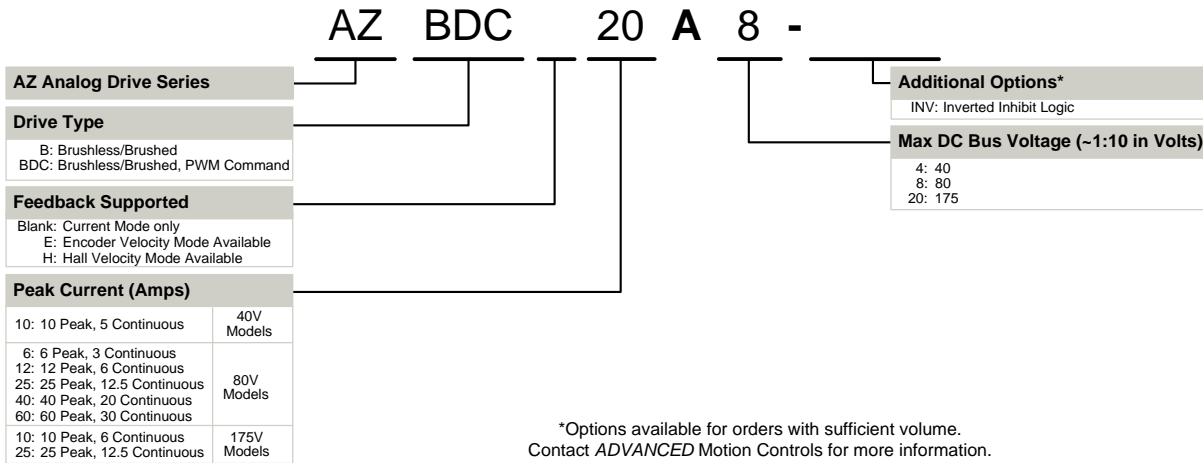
AZ BDC 20 A 8 -

AZ Analog Drive Series

Drive Type

B: Brushless/Brushed
BDC: Brushless/Brushed, PWM Command

Feedback Supported

Blank: Current Mode only
E: Encoder Velocity Mode Available
H: Hall Velocity Mode Available

Peak Current (Amps)

| | |
|---|---|
| 10: 10 Peak, 5 Continuous | 40V Models |
| 6: 6 Peak, 3 Continuous<br>12: 12 Peak, 6 Continuous<br>25: 25 Peak, 12.5 Continuous<br>40: 40 Peak, 20 Continuous<br>60: 60 Peak, 30 Continuous | 80V Models |
| 10: 10 Peak, 6 Continuous<br>25: 25 Peak, 12.5 Continuous | 175V Models |

Additional Options*

INV: Inverted Inhibit Logic

Max DC Bus Voltage (~1:10 in Volts)

4: 40
8: 80
20: 175

*Options available for orders with sufficient volume.
Contact ADVANCED Motion Controls for more information.